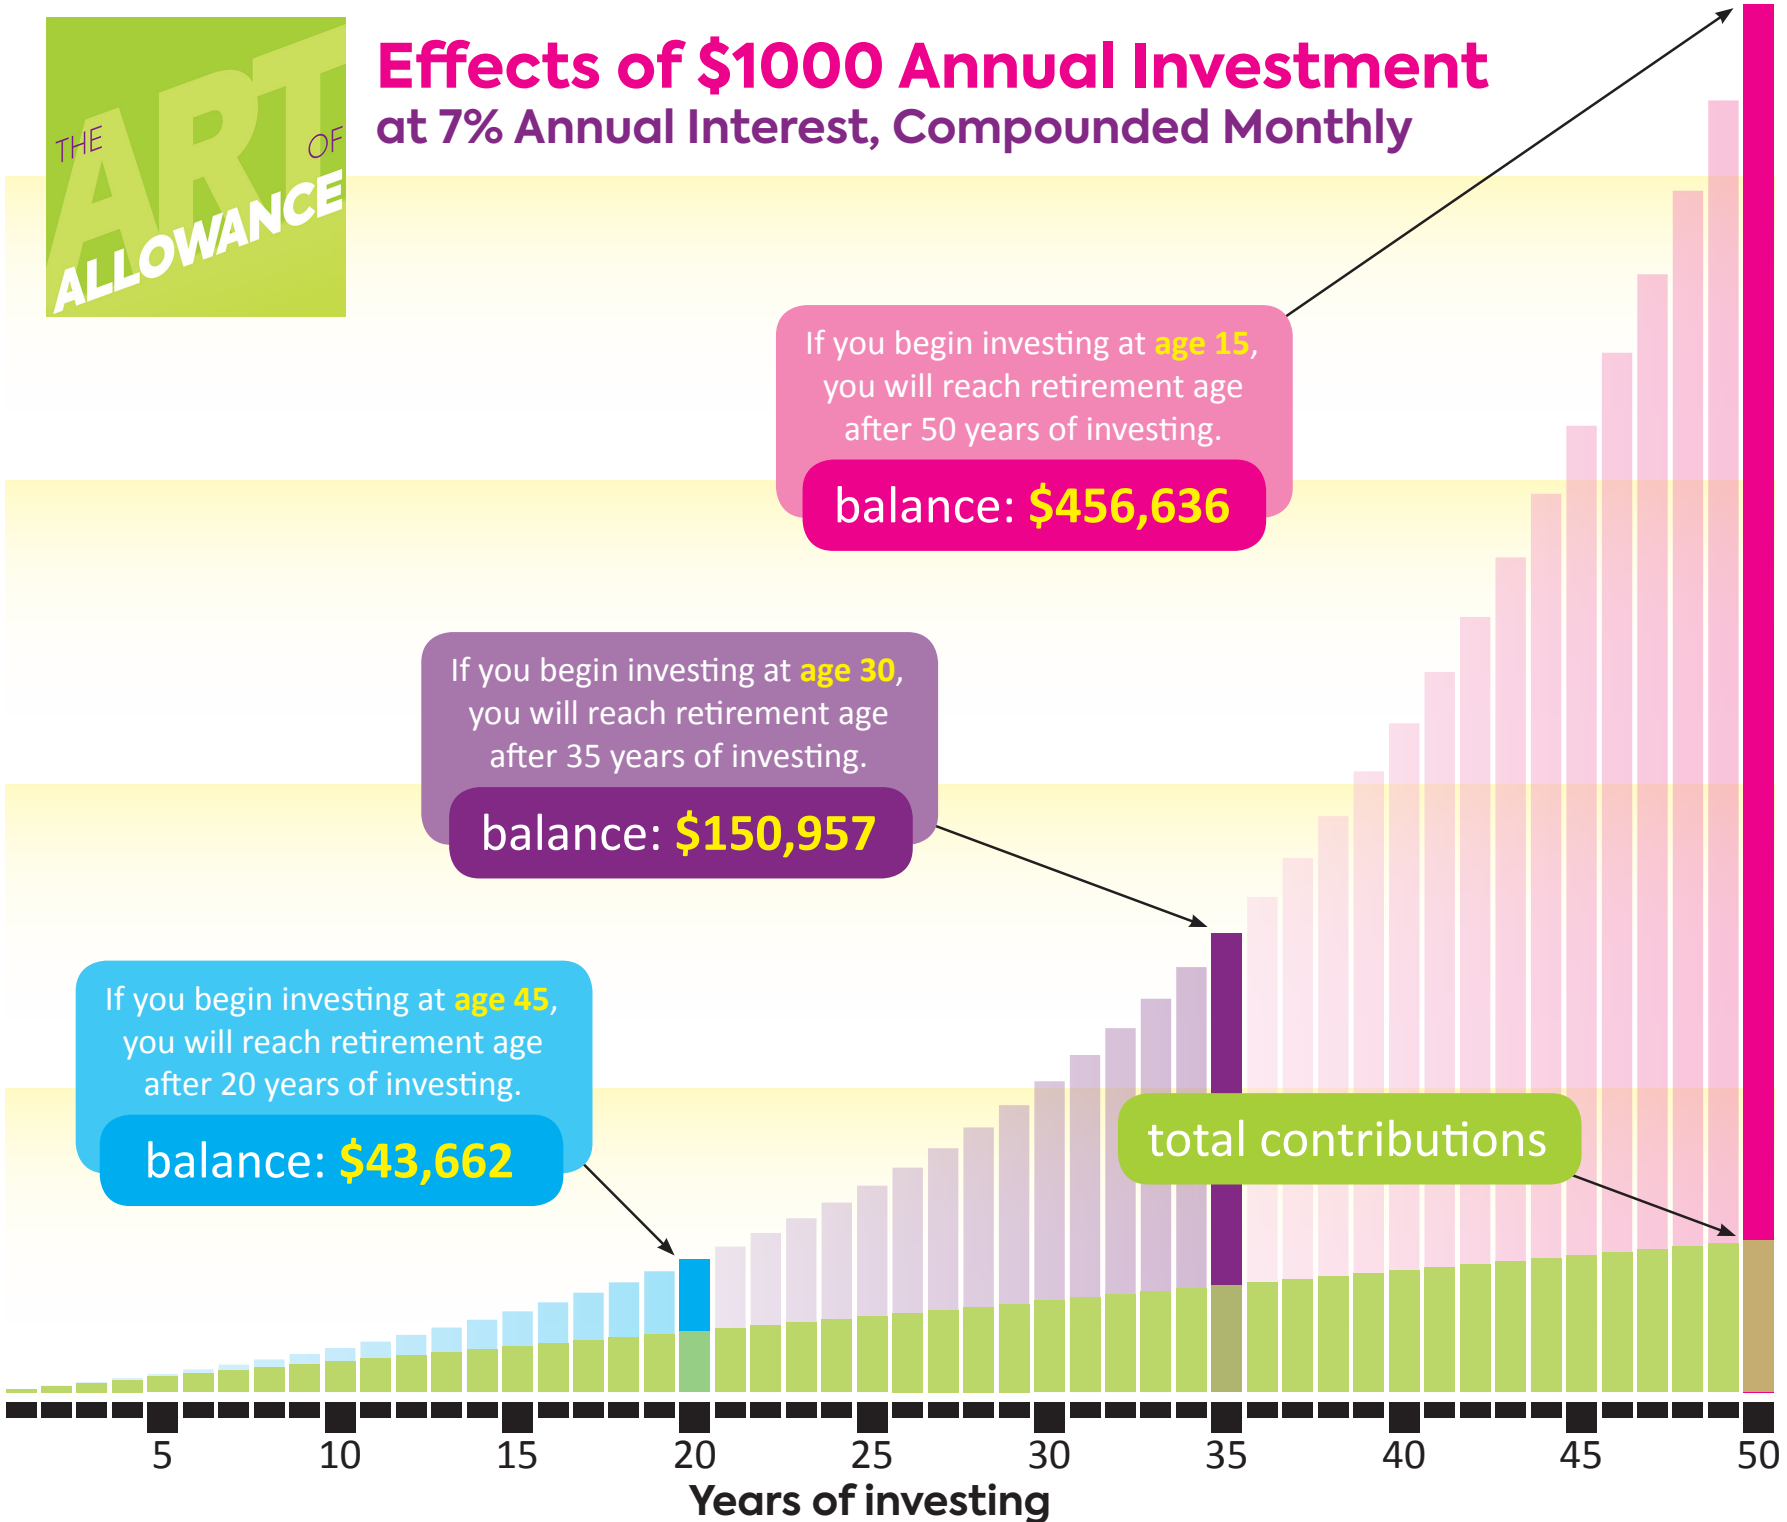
THE ART OF ALLOWANCE

Effects of $1000 Annual Investment
at 7% Annual Interest, Compounded Monthly

If you begin investing at age 15, you will reach retirement age after 50 years of investing.

balance: $456,636

If you begin investing at age 30, you will reach retirement age after 35 years of investing.

balance: $150,957

If you begin investing at age 45, you will reach retirement age after 20 years of investing.

balance: $43,662

total contributions

5 10 15 20 25 30 35 40 45 50

Years of investing